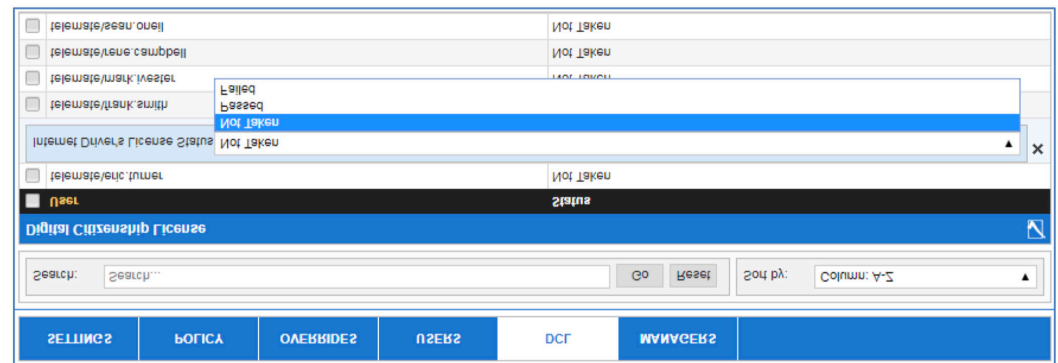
| | |
|---|---|
| telemate/sean.oneil | Not Taken |
| telemate/rene.campbell | Not Taken |
| telemate/mark.ivester | Not Taken |
| telemate/frank.smith | |

Failed
Passed
Not Taken

Internet Driver's License Status Not Taken ✕

| User | Status |
|---|---|
| telemate/eric.turner | Not Taken |

Digital Citizenship License

Search: Search... Go Reset Sort by: Column: A-Z

SETTINGS POLICY OVERRIDES USERS DCL MANAGERS